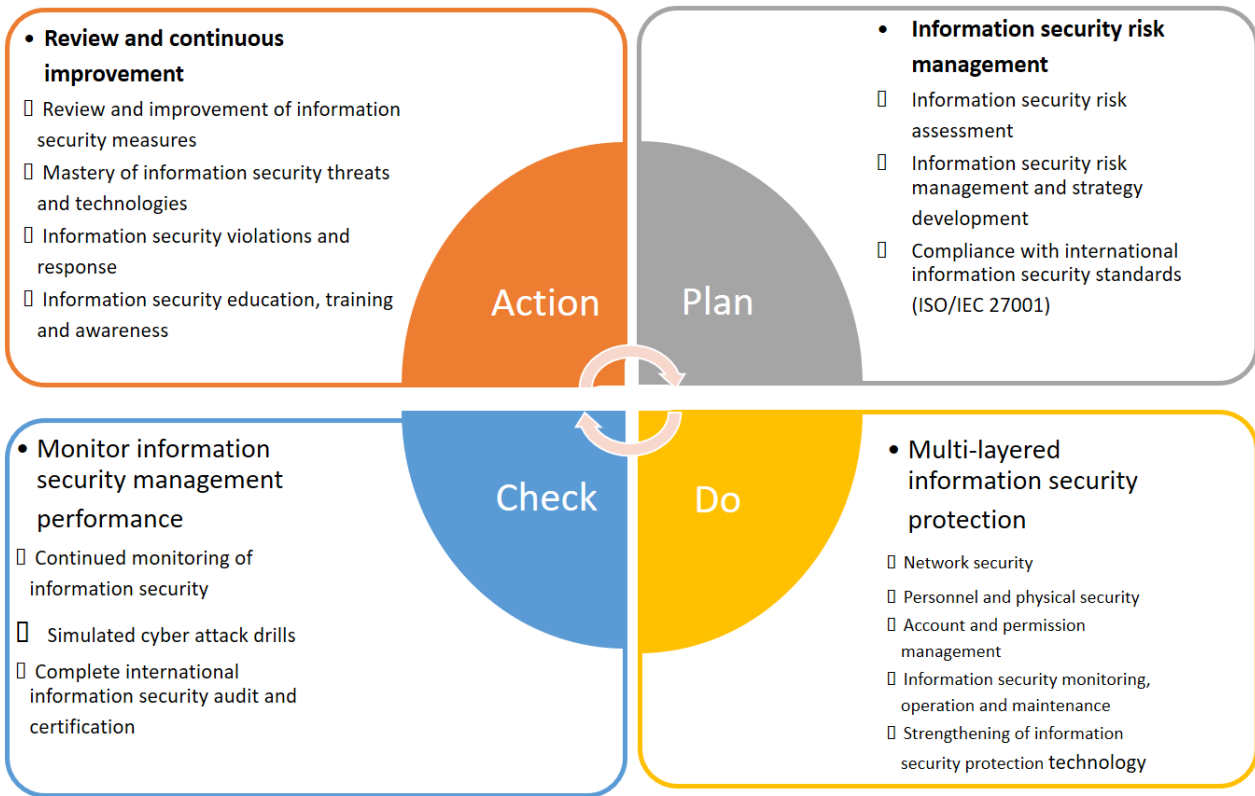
• Review and continuous improvement

 Review and improvement of information security measures

 Mastery of information security threats and technologies

 Information security violations and response

 Information security education, training and awareness

• Information security risk management

 Information security risk assessment

 Information security risk management and strategy development

 Compliance with international information security standards (ISO/IEC 27001)

Action

Plan

Check

Do

• Monitor information security management performance

 Continued monitoring of information security

 Simulated cyber attack drills

 Complete international information security audit and certification

• Multi-layered information security protection

 Network security

 Personnel and physical security

 Account and permission management

 Information security monitoring, operation and maintenance

 Strengthening of information security protection technology